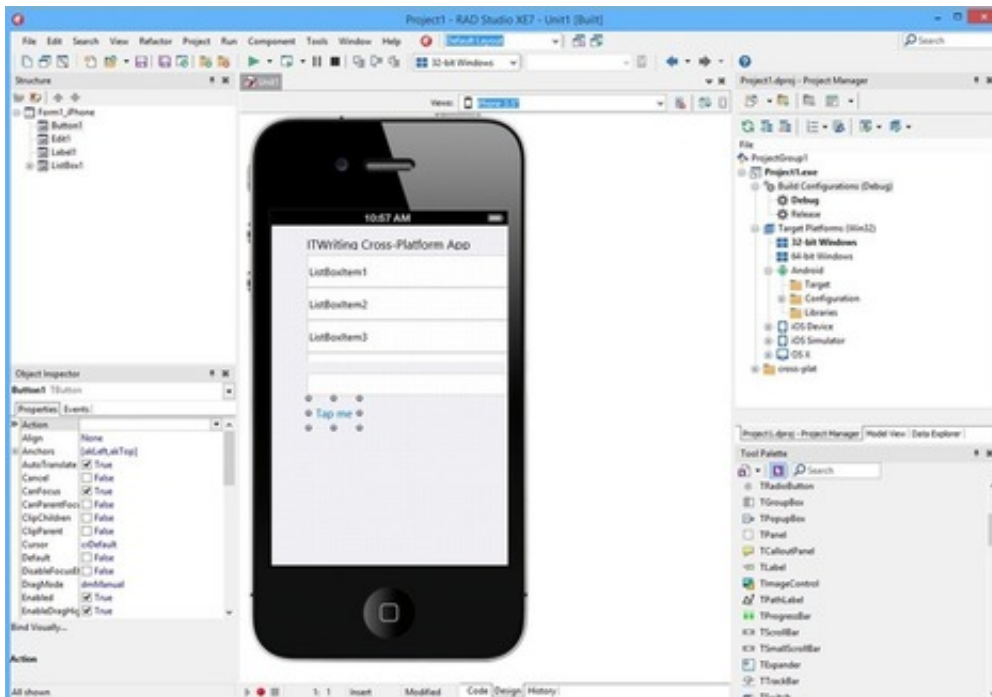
Project1 - RAD Studio XE7 - Unit1 [Built]

File Edit Search View Refactor Project Run Component Tools Window Help Default Layout

Search

32-bit Windows

Structure

Form1_iPhone
Button1
Edit1
Label1
ListBox1

Unit1

Views: iPhone 3.5"

10:57 AM

ITWriting Cross-Platform App

ListBoxItem1

ListBoxItem2

ListBoxItem3

Tap me

Object Inspector

Button1 TButton

Properties Events

| | |
|---|---|
| Action | |
| Align | None |
| Anchors | [akLeft,akTop] |
| AutoTranslate | True |
| Cancel | False |
| CanFocus | True |
| CanParentFocu | False |
| ClipChildren | False |
| ClipParent | False |
| Cursor | crDefault |
| Default | False |
| DisableFocusEf | False |
| DragMode | dmManual |
| Enabled | True |
| EnableDragHig | True |

Bind Visually...

Action

All shown

1: 1 Insert Modified Code Design History

Project1.dproj - Project Manager

File

ProjectGroup1
Project1.exe
Build Configurations (Debug)
Debug
Release
Target Platforms (Win32)
32-bit Windows
64-bit Windows
Android
Target
Configuration
Libraries
iOS Device
iOS Simulator
OS X
cross-plat

Project1.dproj - Project Manager Model View Data Explorer

Tool Palette

Search

TRadioButton
TGroupBox
TPopupBox
TPanel
TCalloutPanel
TLabel
TImageControl
TPathLabel
TProgressBar
TScrollBar
TSmallScrollBar
TExpander
TTrackBar